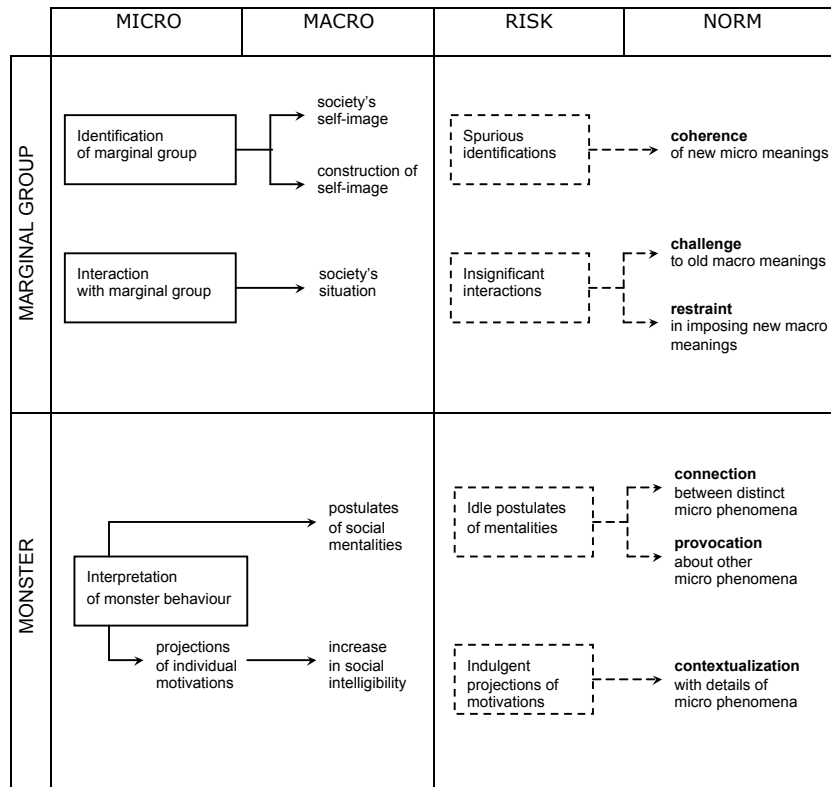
MICRO | MACRO | RISK | NORM

MARGINAL GROUP

Identification of marginal group

society's self-image

construction of self-image

Spurious identifications

**coherence** of new micro meanings

Interaction with marginal group

society's situation

Insignificant interactions

**challenge** to old macro meanings

**restraint** in imposing new macro meanings

MONSTER

postulates of social mentalities

Interpretation of monster behaviour

projections of individual motivations

increase in social intelligibility

Idle postulates of mentalities

**connection** between distinct micro phenomena

**provocation** about other micro phenomena

Indulgent projections of motivations

**contextualization** with details of micro phenomena